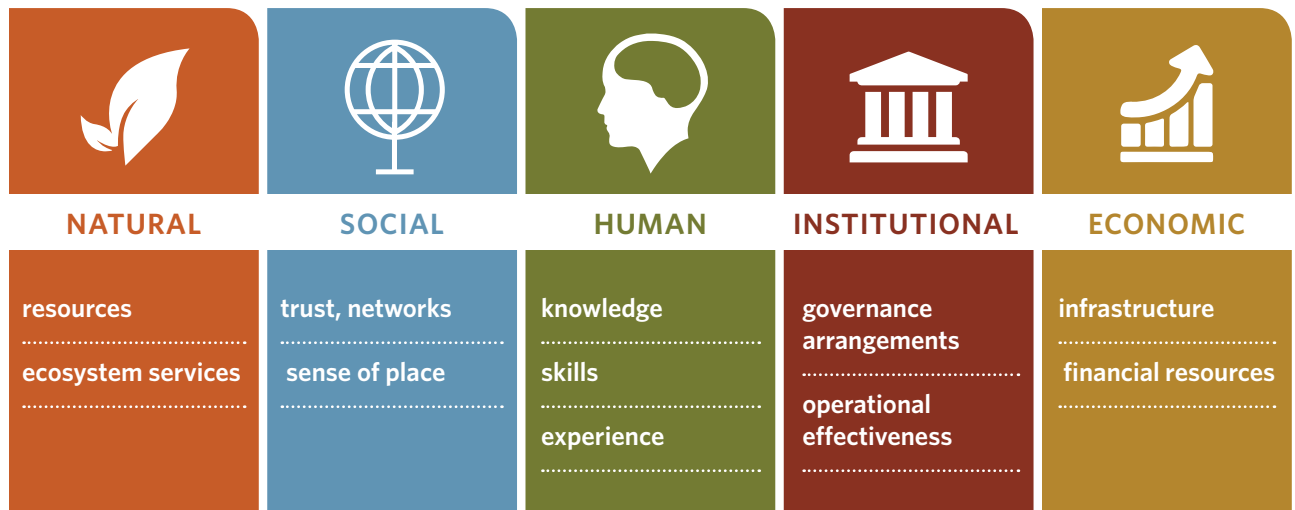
NATURAL

resources

ecosystem services

SOCIAL

trust, networks

sense of place

HUMAN

knowledge

skills

experience

INSTITUTIONAL

governance arrangements

operational effectiveness

ECONOMIC

infrastructure

financial resources